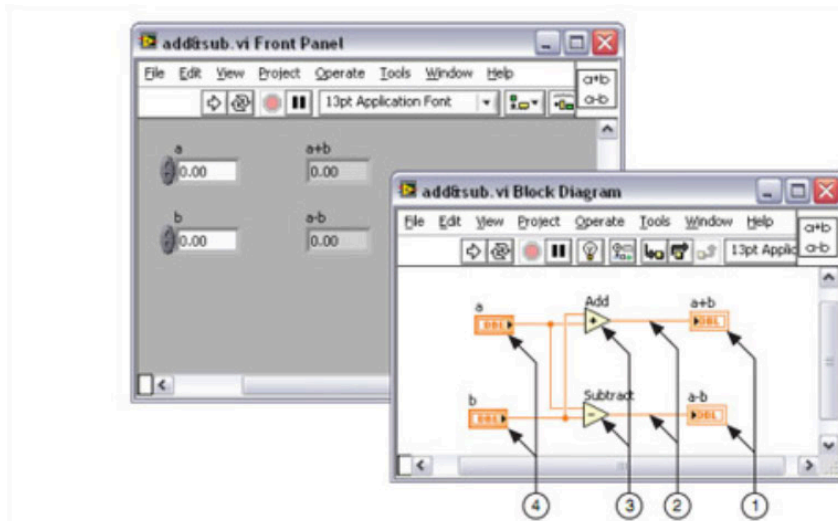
add&sub.vi Front Panel

File Edit View Project Operate Tools Window Help

13pt Application Font

a+b
a-b

a
0.00

a+b
0.00

b
0.00

a-b
0.00

add&sub.vi Block Diagram

File Edit View Project Operate Tools Window Help

13pt Applic

a+b
a-b

a
DBL

Add

a+b
DBL

b
DBL

Subtract

a-b
DBL

4
3
2
1